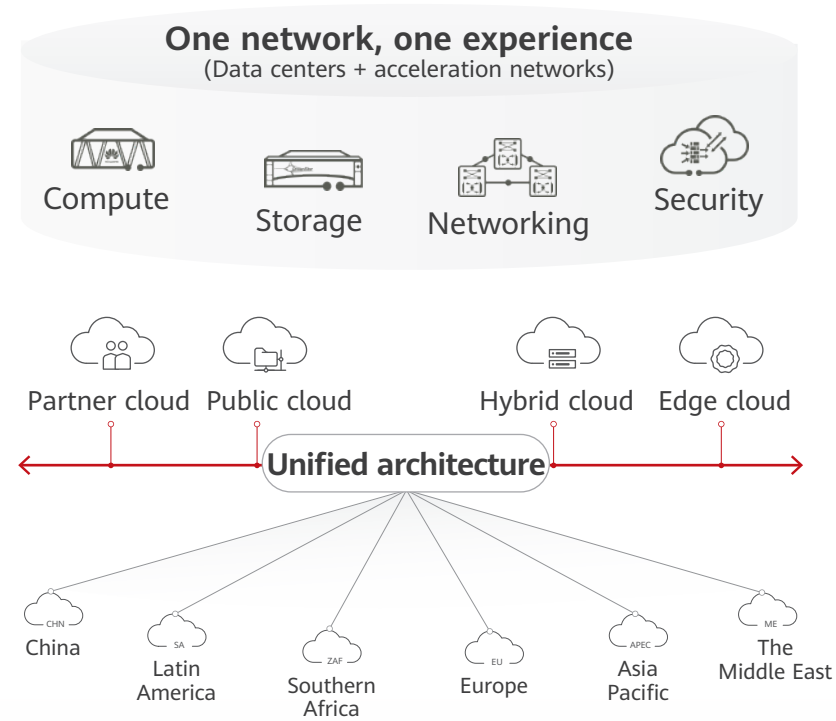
One network, one experience
(Data centers + acceleration networks)

Compute

Storage

Networking

Security

Partner cloud

Public cloud

Hybrid cloud

Edge cloud

Unified architecture

CHN
China

SA
Latin America

ZAF
Southern Africa

EU
Europe

APEC
Asia Pacific

ME
The Middle East